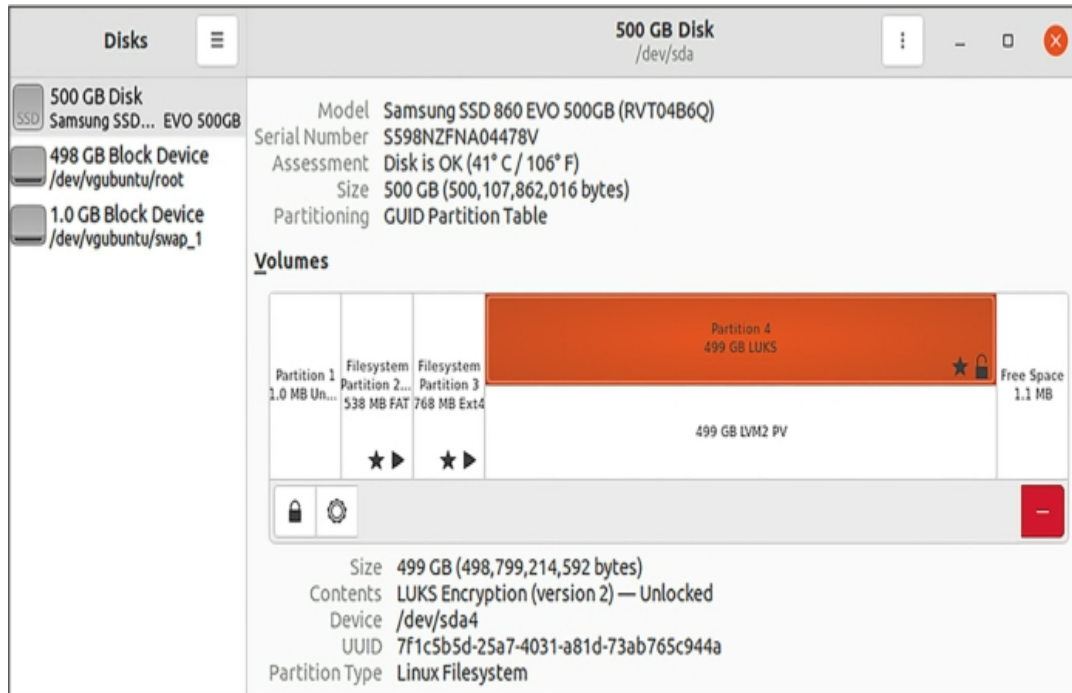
Disks

500 GB Disk
/dev/sda

500 GB Disk
Samsung SSD... EVO 500GB

498 GB Block Device
/dev/vgubuntu/root

1.0 GB Block Device
/dev/vgubuntu/swap_1

Model Samsung SSD 860 EVO 500GB (RVT04B6Q)
Serial Number S598NZFNA04478V
Assessment Disk is OK (41° C / 106° F)
Size 500 GB (500,107,862,016 bytes)
Partitioning GUID Partition Table

Volumes

Partition 1
1.0 MB Un...

Filesystem
Partition 2...
538 MB FAT

Filesystem
Partition 3
768 MB Ext4

Partition 4
499 GB LUKS

499 GB LVM2 PV

Free Space
1.1 MB

Size 499 GB (498,799,214,592 bytes)
Contents LUKS Encryption (version 2) — Unlocked
Device /dev/sda4
UUID 7f1c5b5d-25a7-4031-a81d-73ab765c944a
Partition Type Linux Filesystem